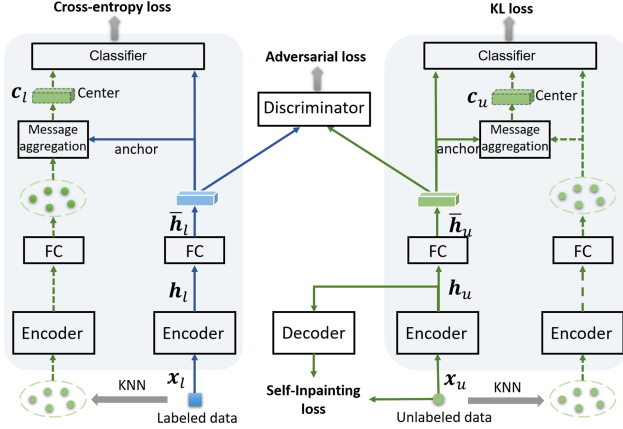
Cross-entropy loss

Classifier

$\boldsymbol{c}_l$ Center

Message aggregation

anchor

FC

$\bar{\boldsymbol{h}}_l$

FC

$\boldsymbol{h}_l$

Encoder

Encoder

KNN

$\boldsymbol{x}_l$

Labeled data

Adversarial loss

Discriminator

Decoder

Self-Inpainting loss

KL loss

Classifier

$\boldsymbol{c}_u$ Center

Message aggregation

anchor

$\bar{\boldsymbol{h}}_u$

FC

FC

$\boldsymbol{h}_u$

Encoder

Encoder

$\boldsymbol{x}_u$

KNN

Unlabeled data